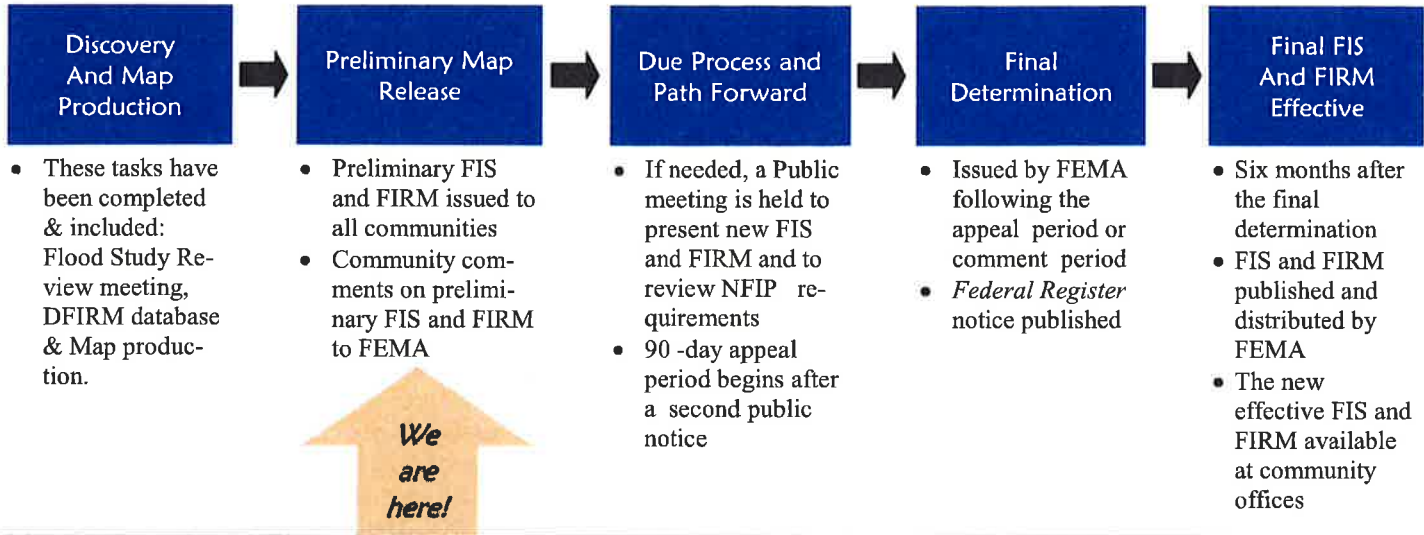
Discovery And Map Production

- These tasks have been completed & included: Flood Study Review meeting, DFIRM database & Map production.

Preliminary Map Release

- Preliminary FIS and FIRM issued to all communities
- Community comments on preliminary FIS and FIRM to FEMA

We are here!

Due Process and Path Forward

- If needed, a Public meeting is held to present new FIS and FIRM and to review NFIP requirements
- 90 -day appeal period begins after a second public notice

Final Determination

- Issued by FEMA following the appeal period or comment period
- *Federal Register* notice published

Final FIS And FIRM Effective

- Six months after the final determination
- FIS and FIRM published and distributed by FEMA
- The new effective FIS and FIRM available at community offices